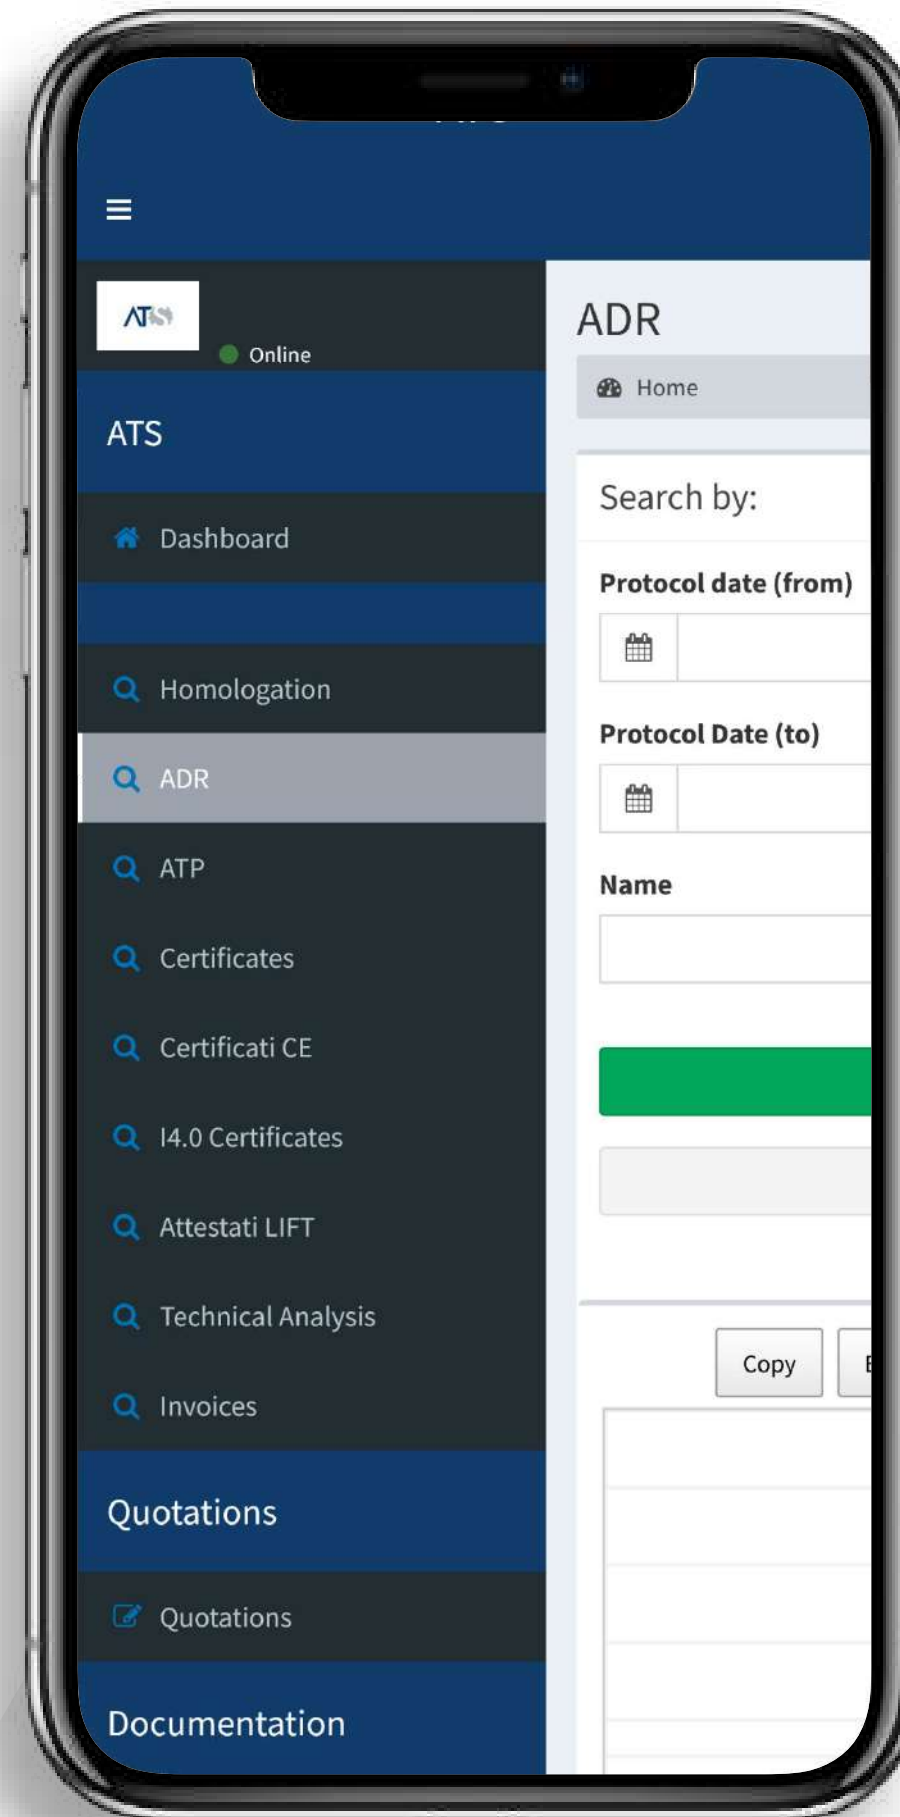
ATS

Online

ATS

Dashboard

Homologation

ADR

ATP

Certificates

Certificati CE

I4.0 Certificates

Attestati LIFT

Technical Analysis

Invoices

Quotations

Quotations

Documentation

ADR

Home

Search by:

Protocol date (from)

Protocol Date (to)

Name

Copy

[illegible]